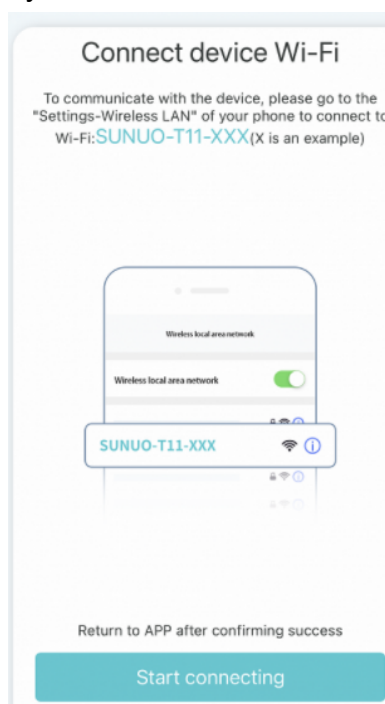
Connect device Wi-Fi

To communicate with the device, please go to the "Settings-Wireless LAN" of your phone to connect to Wi-Fi:SUNUO-T11-XXX(X is an example)

Wireless local area network

Wireless local area network

SUNUO-T11-XXX

Return to APP after confirming success

Start connecting